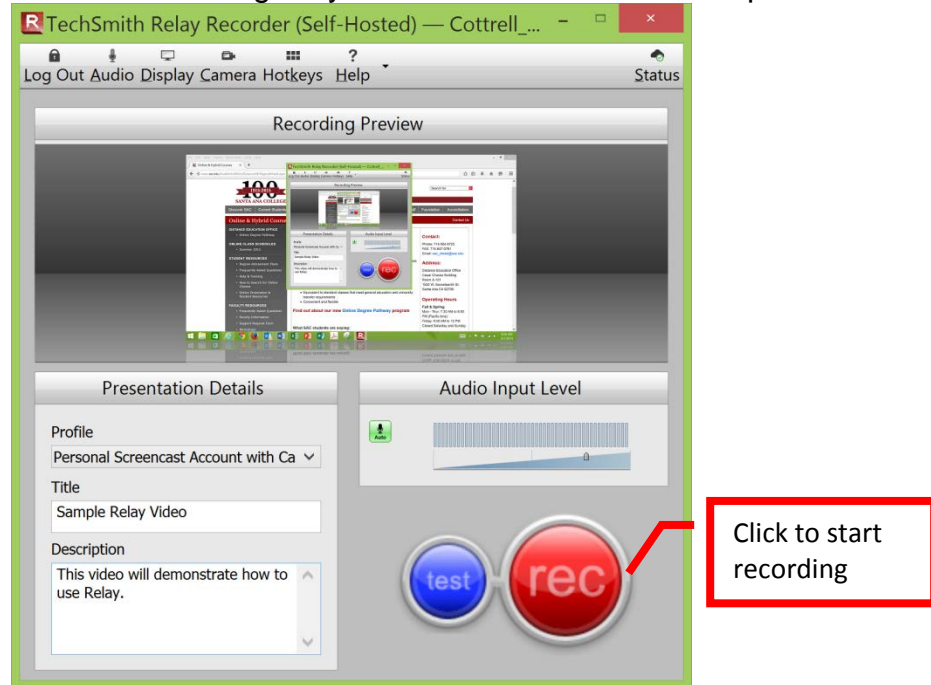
TechSmith Relay Recorder (Self-Hosted) — Cottrell_...

Log Out Audio Display Camera Hotkeys Help Status

Recording Preview

Presentation Details

Profile

Personal Screencast Account with Ca

Title

Sample Relay Video

Description

This video will demonstrate how to use Relay.

Audio Input Level

Auto

test

rec

Click to start recording